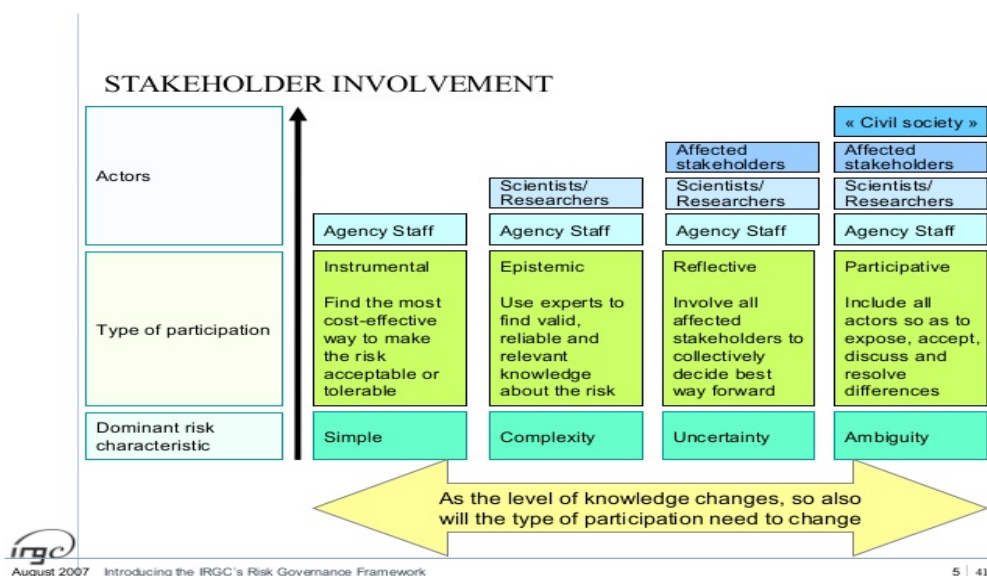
STAKEHOLDER INVOLVEMENT

| | | | | |
|---|---|---|---|---|
| Actors | Agency Staff | Scientists/ Researchers<br>Agency Staff | Affected stakeholders<br>Scientists/ Researchers<br>Agency Staff | « Civil society »<br>Affected stakeholders<br>Scientists/ Researchers<br>Agency Staff |
| Type of participation | Instrumental<br><br>Find the most cost-effective way to make the risk acceptable or tolerable | Epistemic<br><br>Use experts to find valid, reliable and relevant knowledge about the risk | Reflective<br><br>Involve all affected stakeholders to collectively decide best way forward | Participative<br><br>Include all actors so as to expose, accept, discuss and resolve differences |
| Dominant risk characteristic | Simple | Complexity | Uncertainty | Ambiguity |

As the level of knowledge changes, so also will the type of participation need to change

irgc

August 2007 Introducing the IRGC's Risk Governance Framework

5 | 41